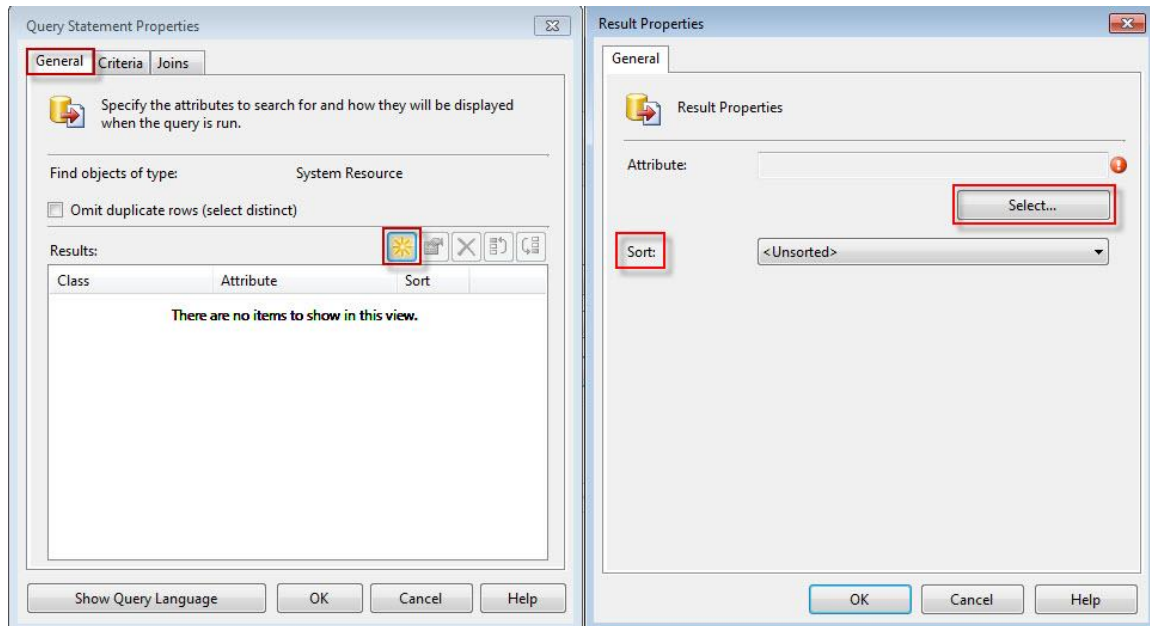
Query Statement Properties

General | Criteria | Joins

Specify the attributes to search for and how they will be displayed when the query is run.

Find objects of type: System Resource

Omit duplicate rows (select distinct)

Results:

| Class | Attribute | Sort |
|---|---|---|
| There are no items to show in this view. | | |

Show Query Language | OK | Cancel | Help

Result Properties

General

Result Properties

Attribute:

Select...

Sort: <Unsorted>

OK | Cancel | Help